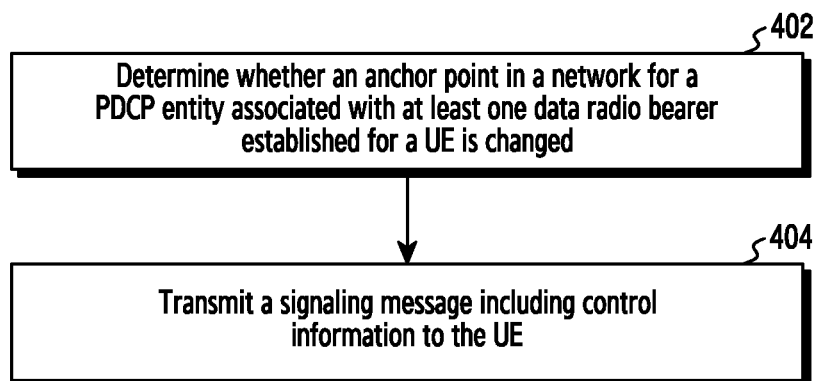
402

Determine whether an anchor point in a network for a PDCP entity associated with at least one data radio bearer established for a UE is changed

404

Transmit a signaling message including control information to the UE